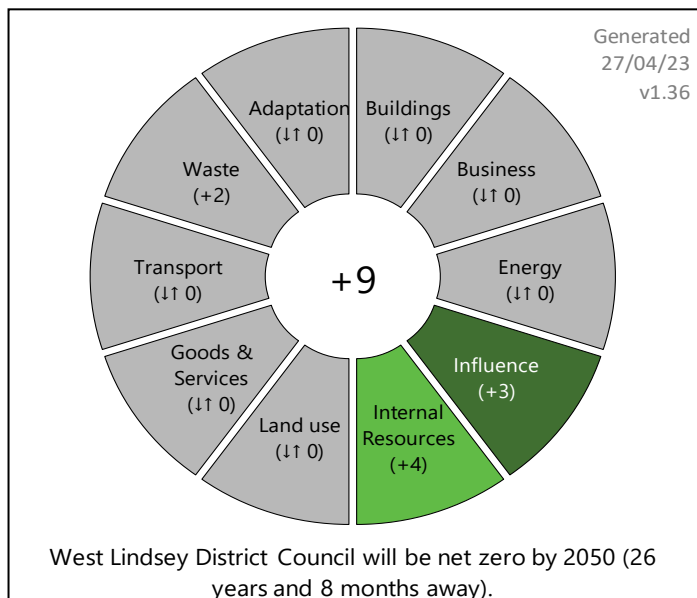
Generated
27/04/23
v1.36

Adaptation
(↓↑ 0)

Buildings
(↓↑ 0)

Waste
(+2)

Business
(↓↑ 0)

Transport
(↓↑ 0)

+9

Energy
(↓↑ 0)

Goods &
Services
(↓↑ 0)

Influence
(+3)

Land use
(↓↑ 0)

Internal
Resources
(+4)

West Lindsey District Council will be net zero by 2050 (26 years and 8 months away).